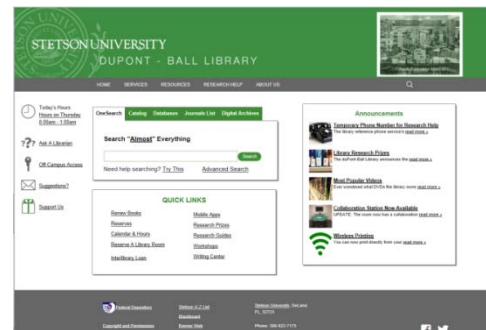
STETSON UNIVERSITY
DUPONT - BALL LIBRARY

HOME SERVICES RESOURCES RESEARCH HELP ABOUT US

Today's Hours
Hours on Thursday
8:00am - 1:00am

Ask A Librarian

Off Campus Access

Suggestions?

Support Us

OneSearch Catalog Databases Journals List Digital Archives

Search "Almost" Everything

Search

Need help searching? Try This Advanced Search

QUICK LINKS

Renew Books
Reserves
Calendar & Hours
Reserve A Library Room
Interlibrary Loan

Mobile Apps
Research Prizes
Research Guides
Workshops
Writing Center

Announcements

Temporary Phone Number for Research Help
The library reference phone service's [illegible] read more »

Library Research Prizes
The duPont-Ball Library announces the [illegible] read more »

Most Popular Videos
Ever wondered what DVDs the library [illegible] read more »

Collaboration Station Now Available
UPDATE: The room now has a collaboration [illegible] read more »

Wireless Printing
You can now print directly from your read more »

Federal Depository

Copyright and Permissions

Stetson A-Z List
Blackboard
Banner Web

Stetson University, DeLand
FL 32723

Phone: 386-822-7175